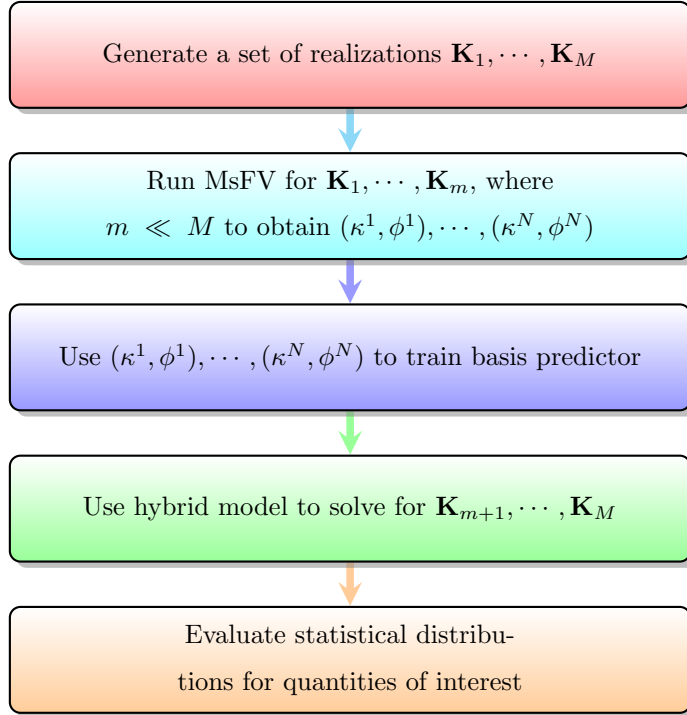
Generate a set of realizations $\mathbf{K}_1, \cdots, \mathbf{K}_M$

Run MsFV for $\mathbf{K}_1, \cdots, \mathbf{K}_m$, where $m \ll M$ to obtain $(\kappa^1, \phi^1), \cdots, (\kappa^N, \phi^N)$

Use $(\kappa^1, \phi^1), \cdots, (\kappa^N, \phi^N)$ to train basis predictor

Use hybrid model to solve for $\mathbf{K}_{m+1}, \cdots, \mathbf{K}_M$

Evaluate statistical distributions for quantities of interest